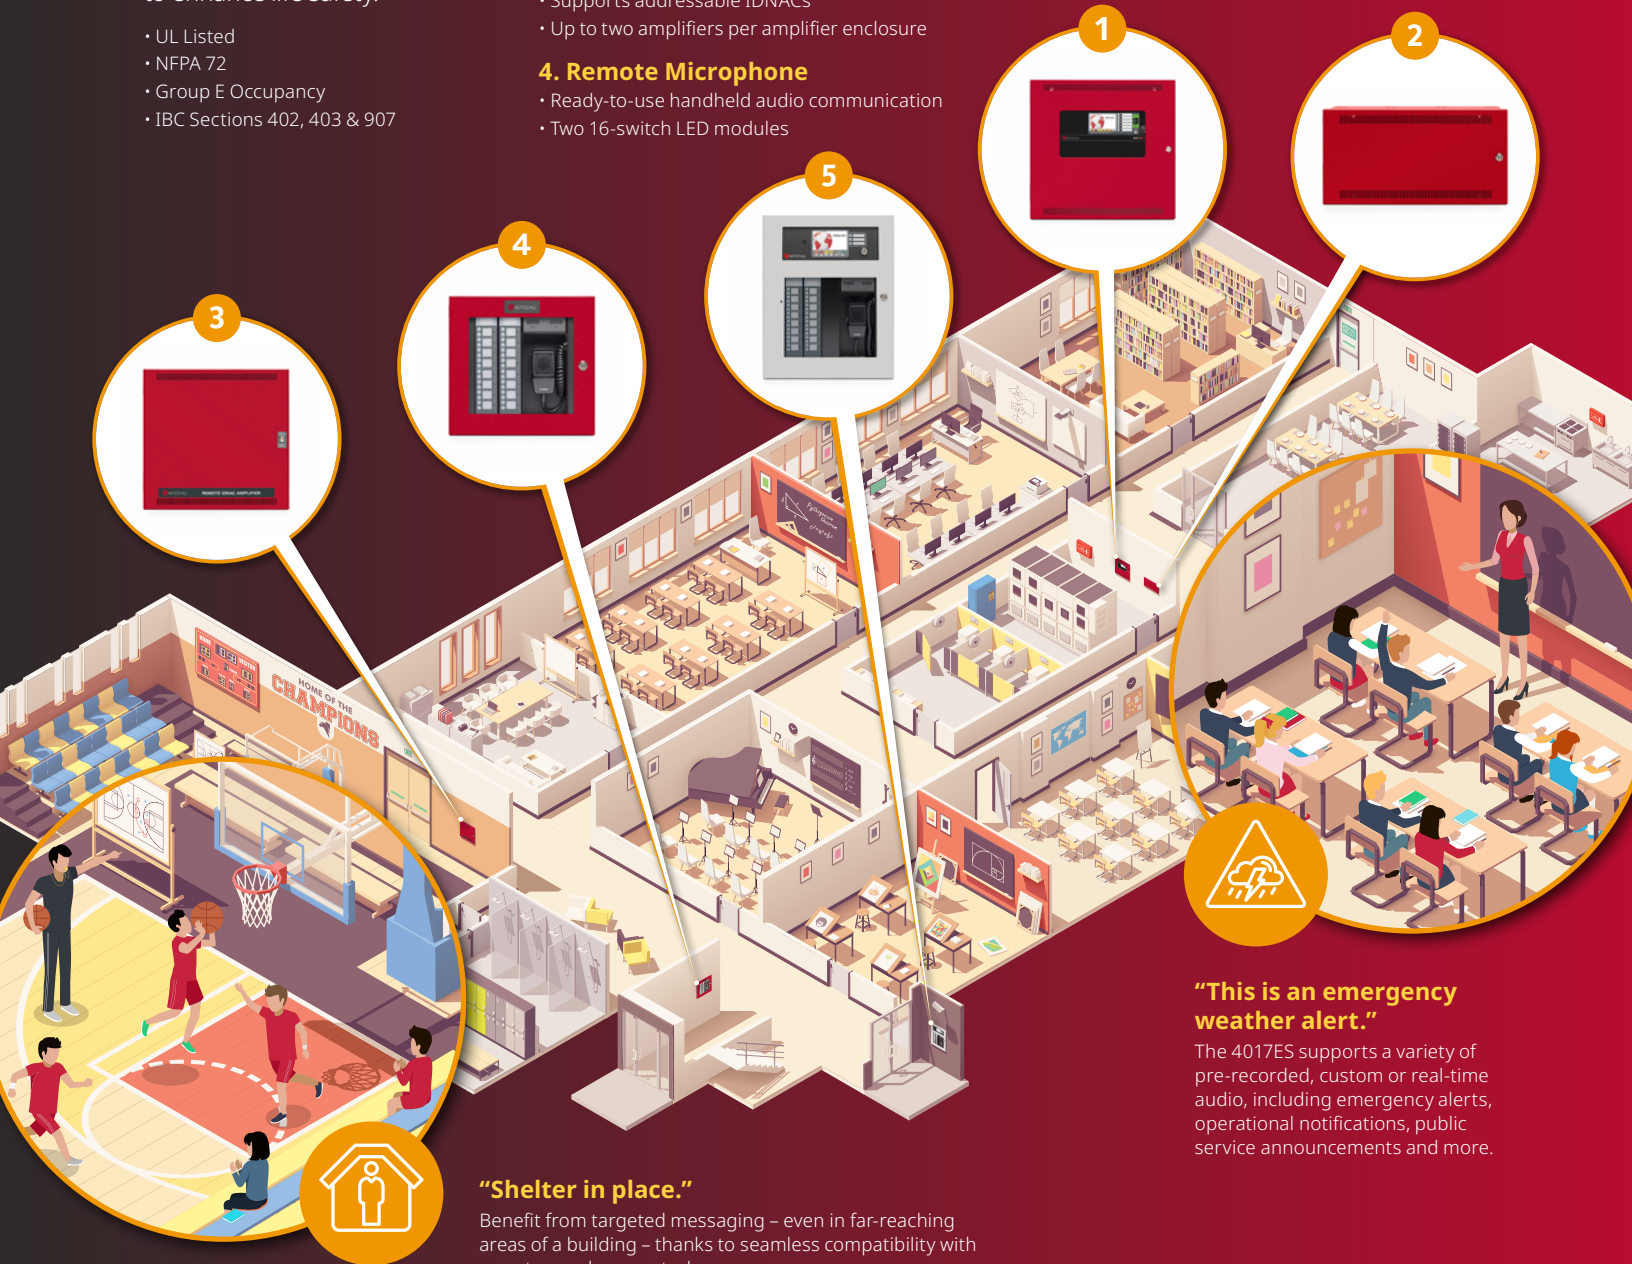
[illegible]

• UL Listed
• NFPA 72
• Group E Occupancy
• IBC Sections 402, 403 & 907

• Supports addressable IDNACs
• Up to two amplifiers per amplifier enclosure

4. Remote Microphone
• Ready-to-use handheld audio communication
• Two 16-switch LED modules

1

2

5

4

3

HOME OF THE CHAMPIONS

“This is an emergency weather alert.”
The 4017ES supports a variety of pre-recorded, custom or real-time audio, including emergency alerts, operational notifications, public service announcements and more.

“Shelter in place.”
Benefit from targeted messaging – even in far-reaching areas of a building – thanks to seamless compatibility with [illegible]